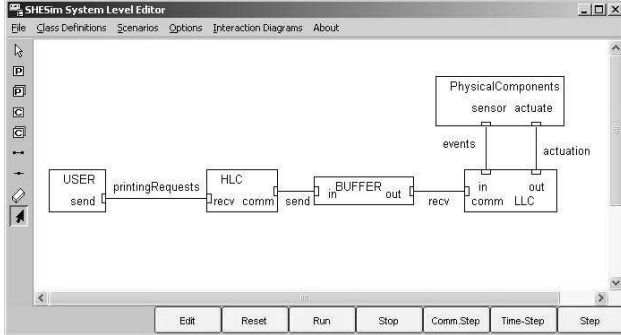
SHESim System Level Editor
File Class Definitions Scenarios Options Interaction Diagrams About
P
P
C
C

PhysicalComponents
sensor actuate
events
actuation
USER
send
printingRequests
HLC
recv comm
send
in BUFFER out
recv
in out
comm LLC

Edit Reset Run Stop Comm.Step Time-Step Step